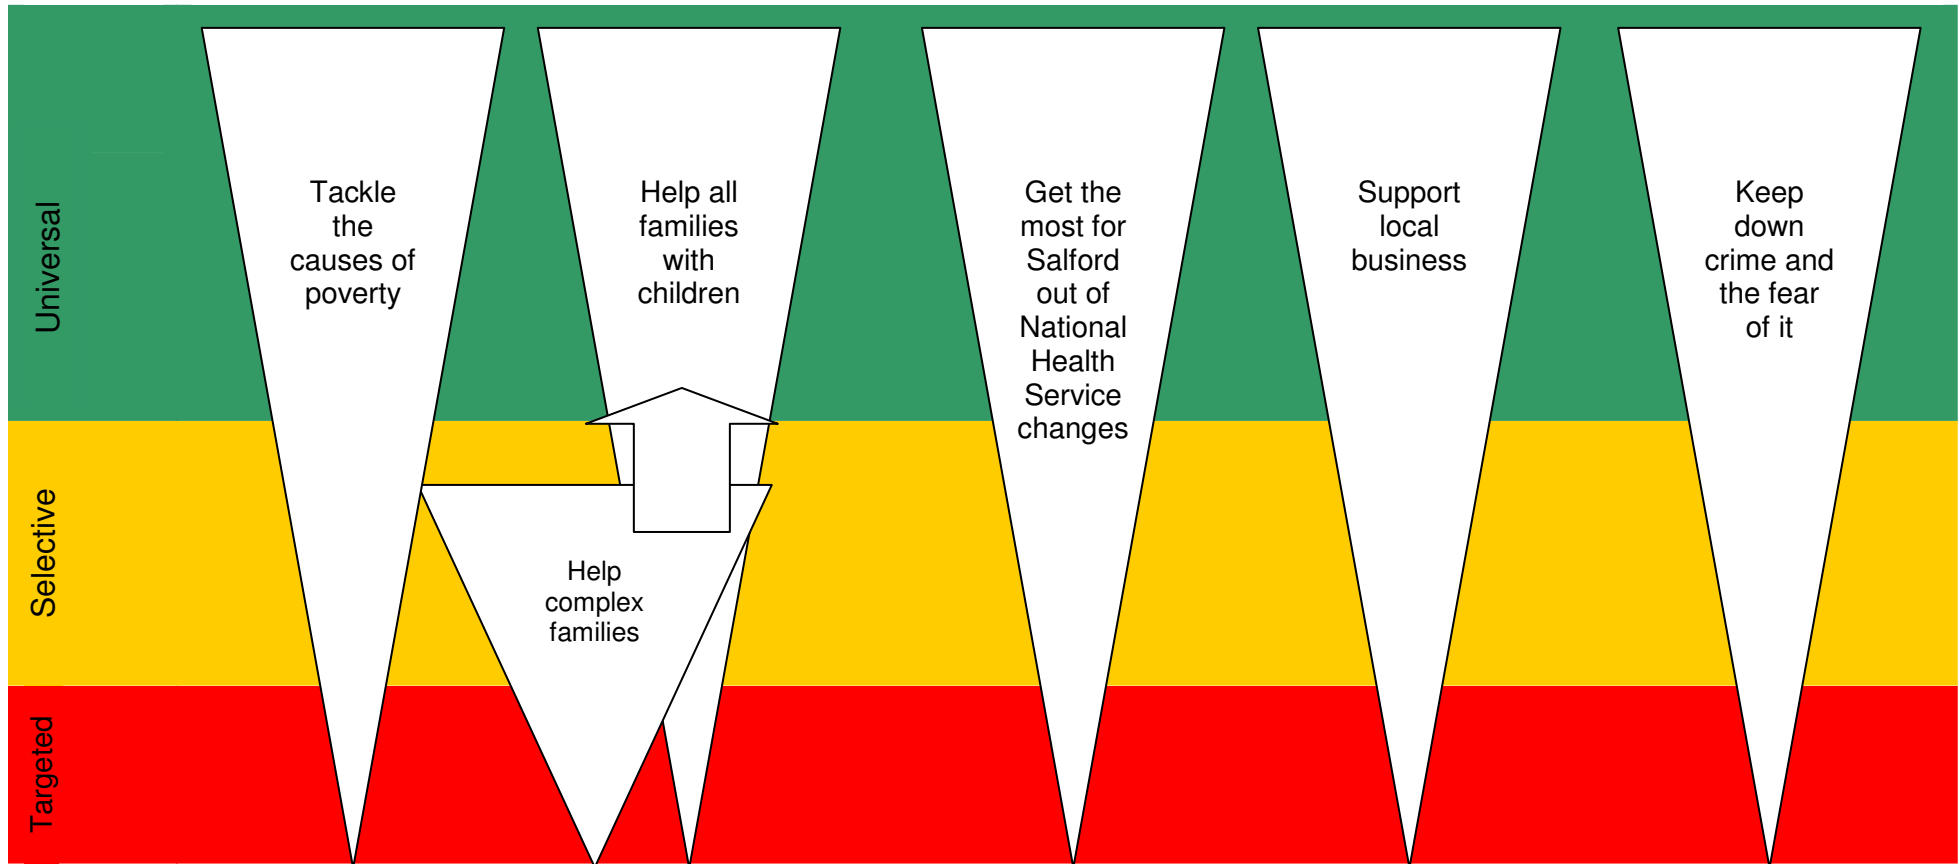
Universal

Selective

Targeted

Tackle the causes of poverty

Help all families with children

Help complex families

Get the most for Salford out of National Health Service changes

Support local business

Keep down crime and the fear of it